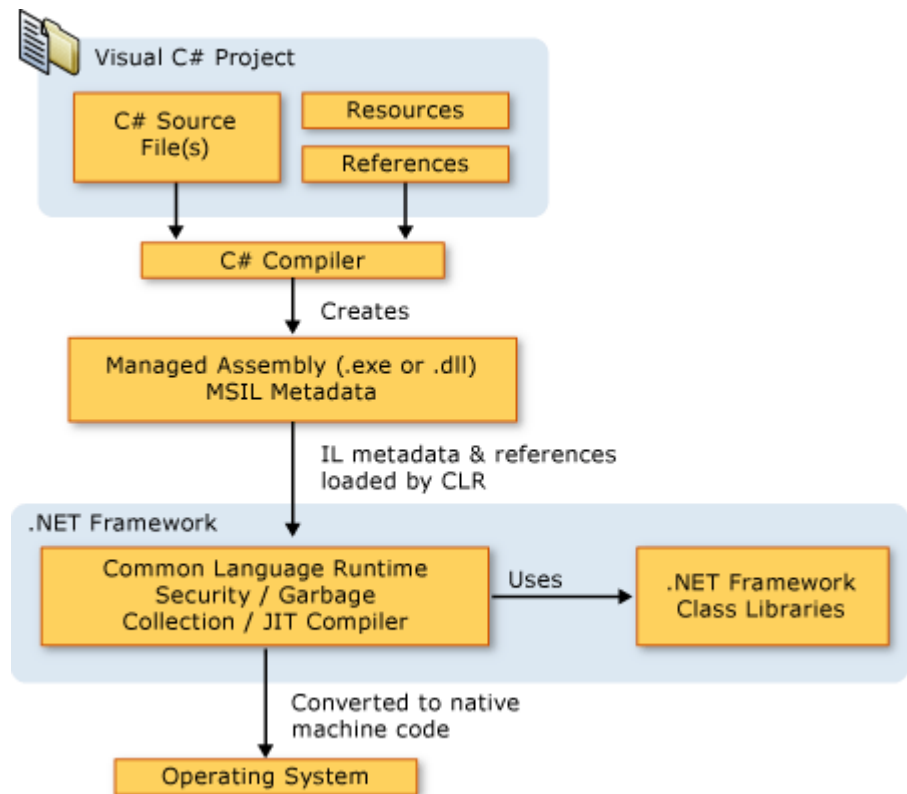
Visual C# Project

C# Source File(s)

Resources

References

C# Compiler

Creates

Managed Assembly (.exe or .dll)
MSIL Metadata

IL metadata & references loaded by CLR

.NET Framework

Common Language Runtime
Security / Garbage Collection / JIT Compiler

Uses

.NET Framework Class Libraries

Converted to native machine code

Operating System